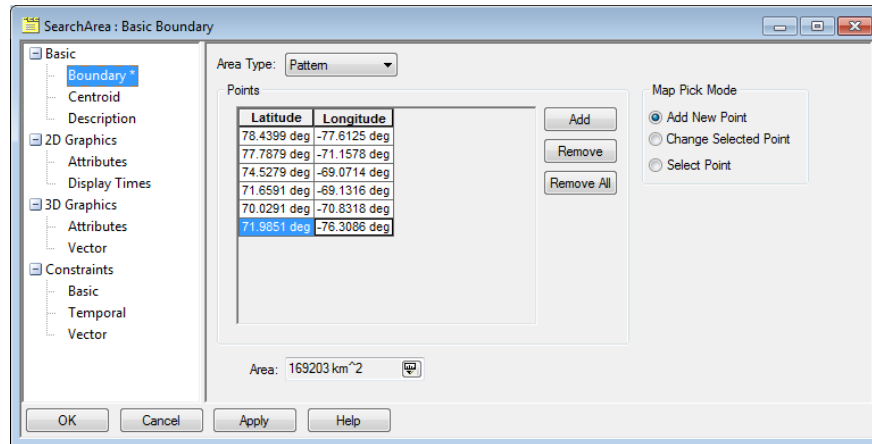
SearchArea : Basic Boundary

Basic
Boundary *
Centroid
Description
2D Graphics
Attributes
Display Times
3D Graphics
Attributes
Vector
Constraints
Basic
Temporal
Vector

Area Type: Pattern

Points

| Latitude | Longitude |
|---|---|
| 78.4399 deg | -77.6125 deg |
| 77.7879 deg | -71.1578 deg |
| 74.5279 deg | -69.0714 deg |
| 71.6591 deg | -69.1316 deg |
| 70.0291 deg | -70.8318 deg |
| 71.9851 deg | -76.3086 deg |

Add
Remove
Remove All

Map Pick Mode
Add New Point
Change Selected Point
Select Point

Area: 169203 km^2

OK
Cancel
Apply
Help